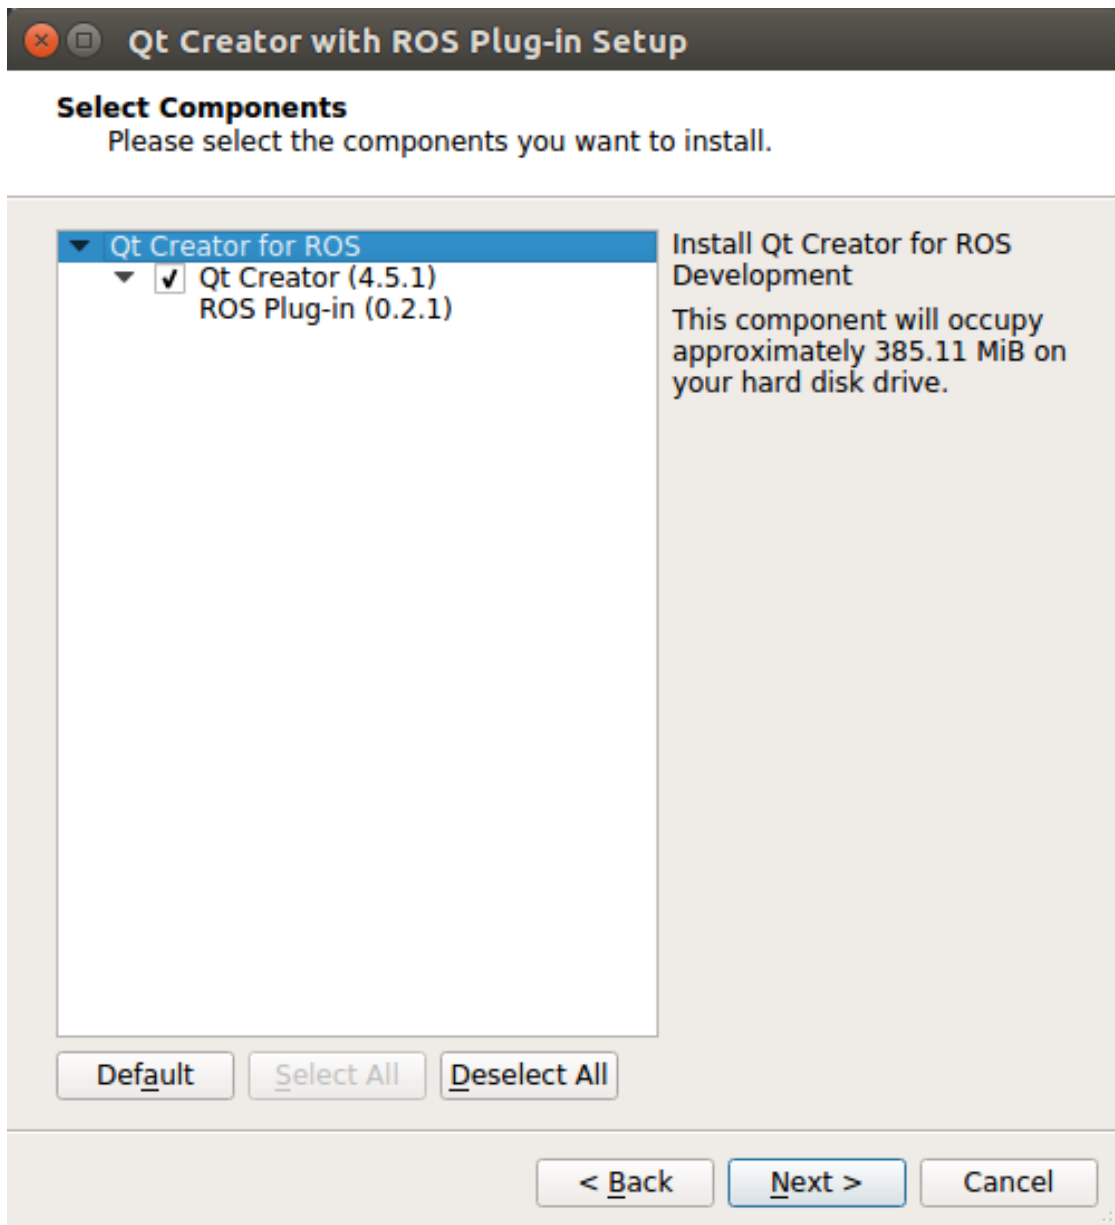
Qt Creator with ROS Plug-in Setup

Select Components
Please select the components you want to install.

Qt Creator for ROS
Qt Creator (4.5.1)
ROS Plug-in (0.2.1)

Install Qt Creator for ROS Development

This component will occupy approximately 385.11 MiB on your hard disk drive.

Default
Select All
Deselect All

< Back
Next >
Cancel